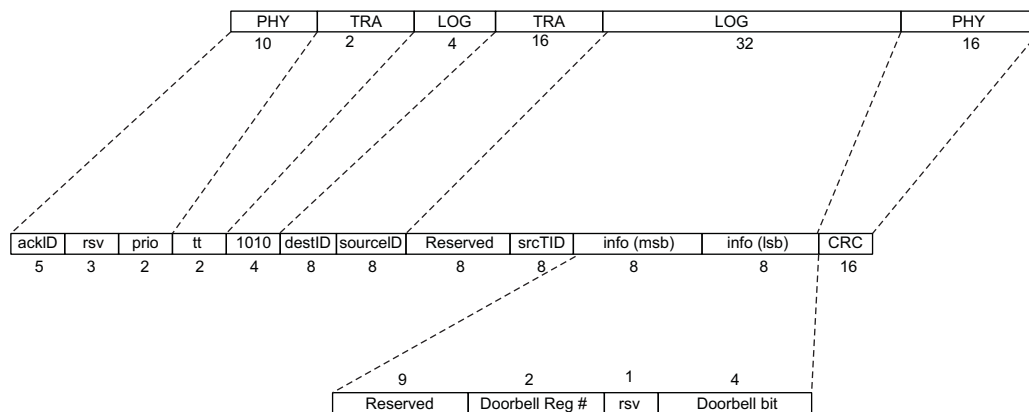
| PHY | TRA | LOG | TRA | LOG | PHY |
|---|---|---|---|---|---|
| 10 | 2 | 4 | 16 | 32 | 16 |

| ackID | rsv | prio | tt | 1010 | destID | sourceID | Reserved | srcTID | info (msb) | info (lsb) | CRC |
|---|---|---|---|---|---|---|---|---|---|---|---|
| 5 | 3 | 2 | 2 | 4 | 8 | 8 | 8 | 8 | 8 | 8 | 16 |

| 9 | 2 | 1 | 4 |
|---|---|---|---|
| Reserved | Doorbell Reg # | rsv | Doorbell bit |